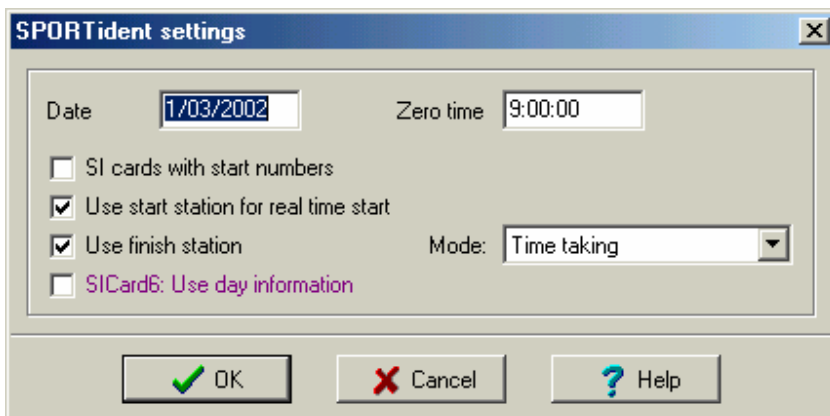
SPORTident settings

Date 1/03/2002

Zero time 9:00:00

SI cards with start numbers

Use start station for real time start

Use finish station

Mode: Time taking

SICard6: Use day information

OK

Cancel

Help